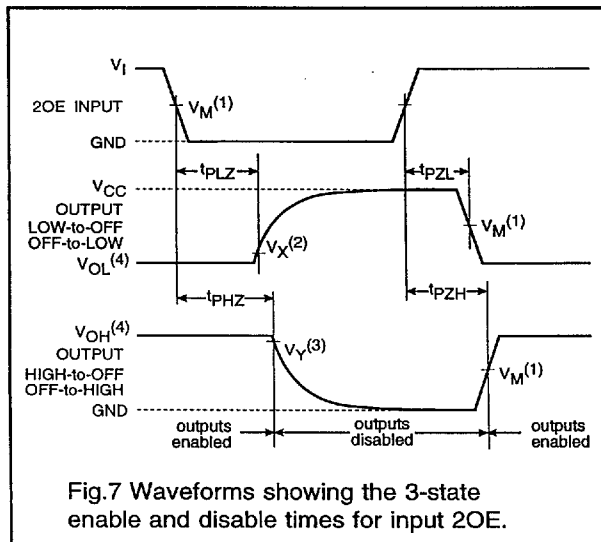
$V_I$
2OE INPUT
$V_M^{(1)}$
GND
$t_{PLZ}$
$t_{PZL}$
$V_{CC}$
OUTPUT
LOW-to-OFF
OFF-to-LOW
$V_M^{(1)}$
$V_X^{(2)}$
$V_{OL}^{(4)}$
$t_{PHZ}$
$t_{PZH}$
$V_{OH}^{(4)}$
OUTPUT
HIGH-to-OFF
OFF-to-HIGH
$V_Y^{(3)}$
$V_M^{(1)}$
GND
outputs enabled
outputs disabled
outputs enabled

Fig.7 Waveforms showing the 3-state enable and disable times for input 2OE.